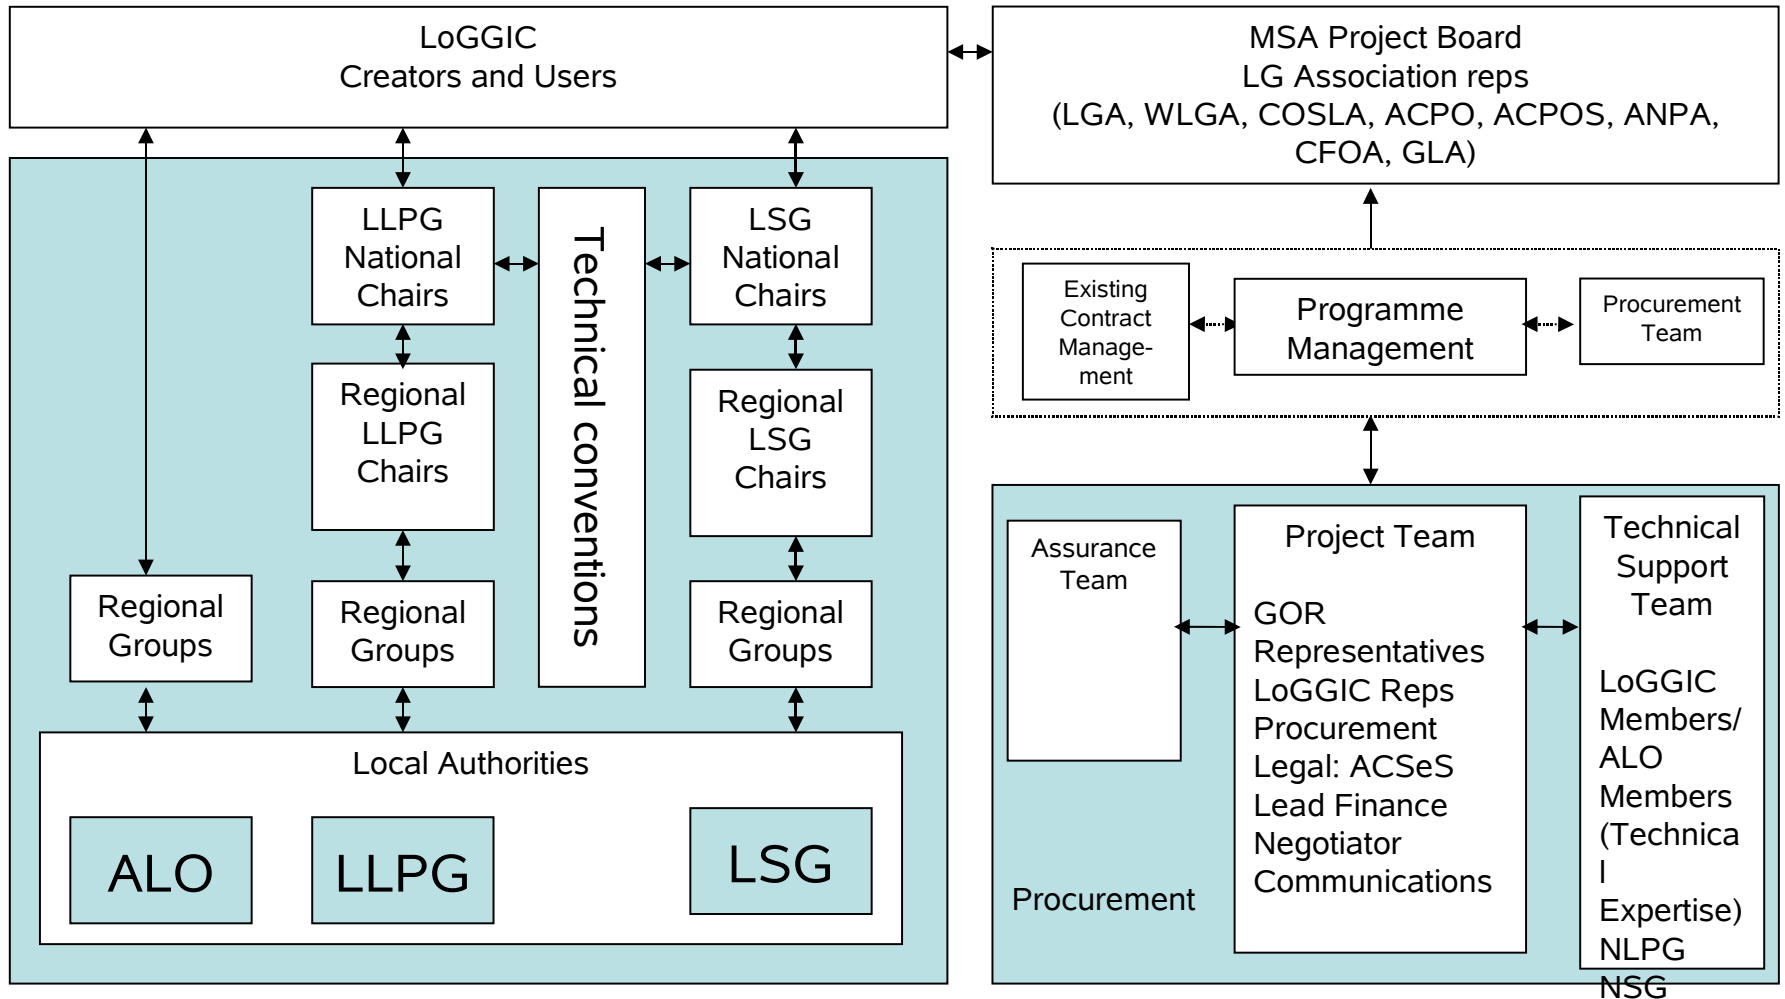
LoGGIC
Creators and Users

MSA Project Board
LG Association reps
(LGA, WLGA, COSLA, ACPO, ACPOS, ANPA, CFOA, GLA)

LLPG National Chairs

Technical conventions

LSG National Chairs

Regional LLPG Chairs

Regional LSG Chairs

Regional Groups

Regional Groups

Regional Groups

Local Authorities

ALO

LLPG

LSG

Existing Contract Management

Programme Management

Procurement Team

Assurance Team

Project Team

GOR Representatives
LoGGIC Reps
Procurement
Legal: ACSeS
Lead Finance Negotiator
Communications

Technical Support Team

LoGGIC Members/ ALO Members (Technical Expertise)
NLPG
NSG

Procurement